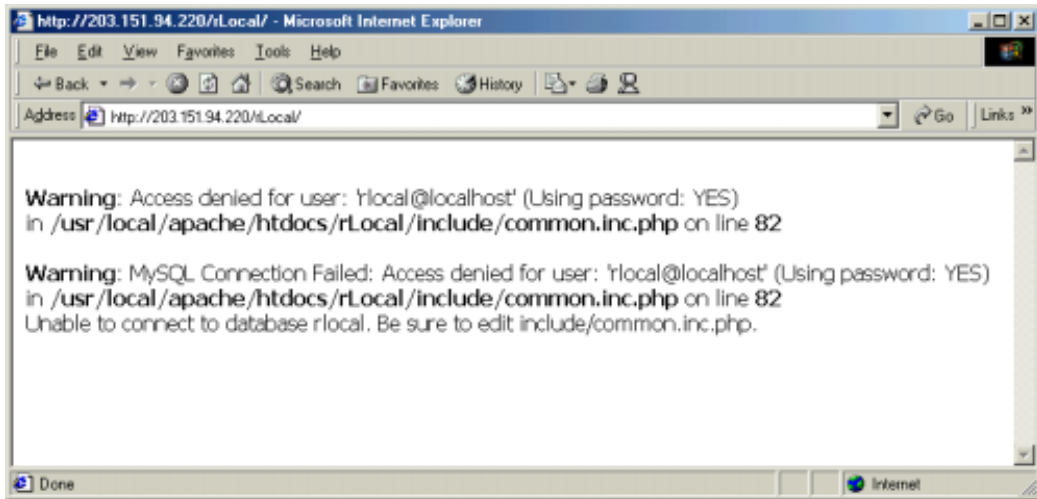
http://203.151.94.220/rLocal/ - Microsoft Internet Explorer

File Edit View Favorites Tools Help

Back Search Favorites History

Address http://203.151.94.220/rLocal/ Go Links »

**Warning**: Access denied for user: 'rlocal@localhost' (Using password: YES) in **/usr/local/apache/htdocs/rLocal/include/common.inc.php** on line **82**

**Warning**: MySQL Connection Failed: Access denied for user: 'rlocal@localhost' (Using password: YES) in **/usr/local/apache/htdocs/rLocal/include/common.inc.php** on line **82**
Unable to connect to database rlocal. Be sure to edit include/common.inc.php.

Done Internet